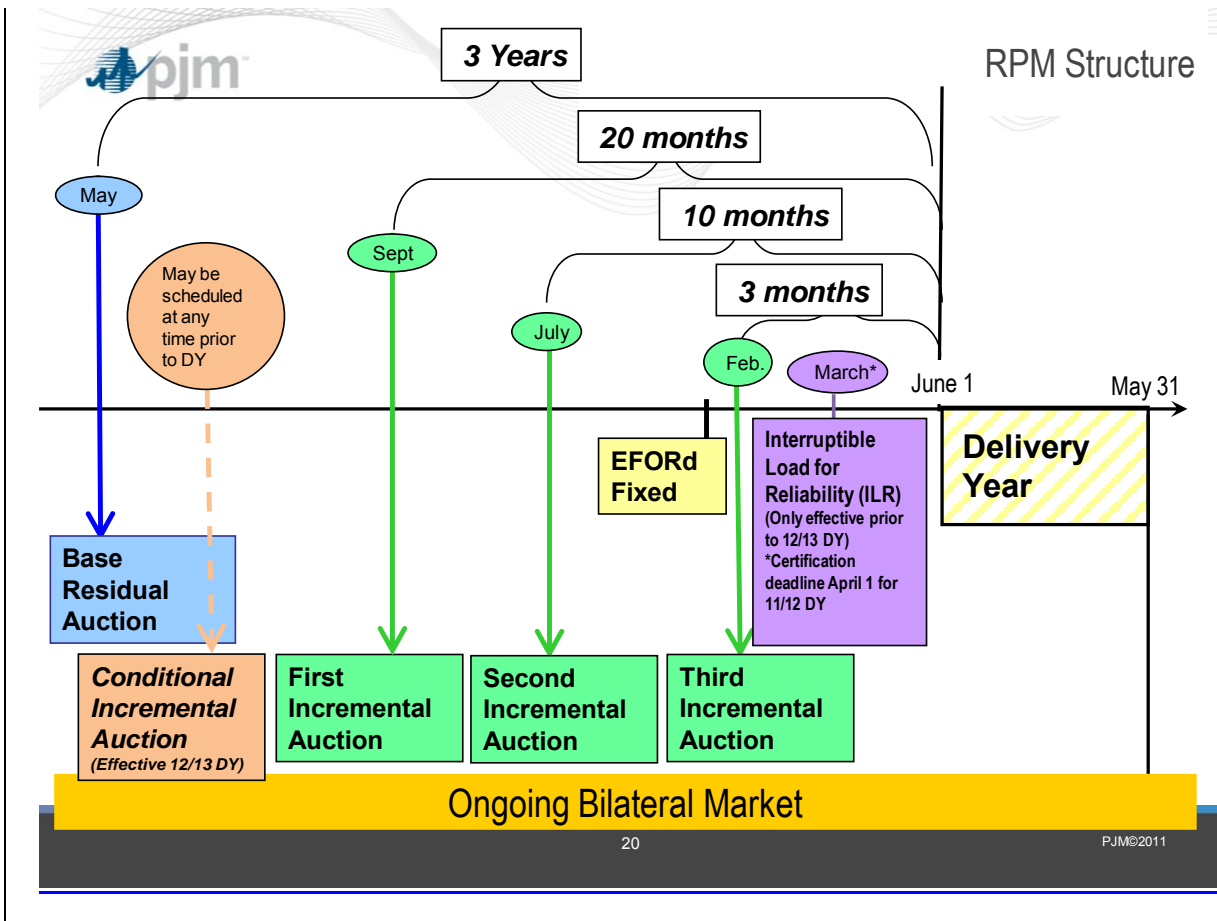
pjm

RPM Structure

3 Years

20 months

10 months

3 months

May

May be scheduled at any time prior to DY

Sept

July

Feb.

March*

June 1

May 31

EFORd Fixed

Interruptible Load for Reliability (ILR) (Only effective prior to 12/13 DY) *Certification deadline April 1 for 11/12 DY

Delivery Year

Base Residual Auction

Conditional Incremental Auction (Effective 12/13 DY)

First Incremental Auction

Second Incremental Auction

Third Incremental Auction

Ongoing Bilateral Market

20

PJM©2011